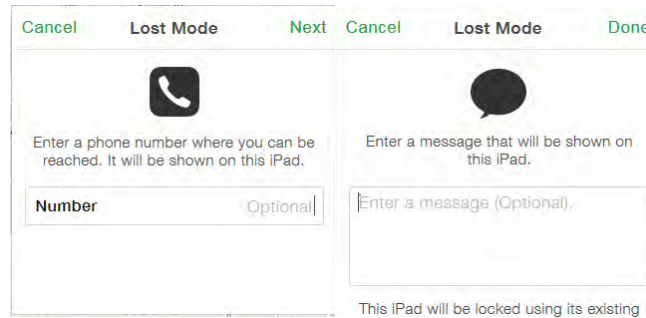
Cancel Lost Mode Next

Enter a phone number where you can be reached. It will be shown on this iPad.

Number Optional

Cancel Lost Mode Done

Enter a message that will be shown on this iPad.

Enter a message (Optional).

This iPad will be locked using its existing